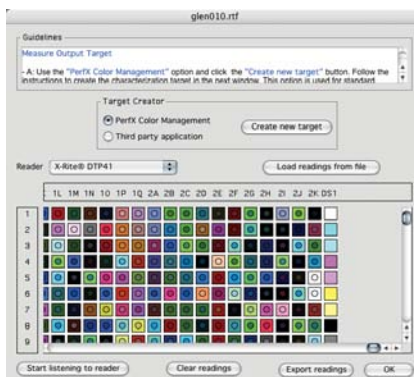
glen010.rtf

Guidelines

Measure Output Target

- A: Use the "PerfX Color Management" option and click the "Create new target" button. Follow the instructions to create the characterization target in the next window. This option is used for standard

Target Creator

PerfX Color Management

Third party application

Create new target

Reader X-Rite® DTP41

Load readings from file

| | 1L | 1M | 1N | 1O | 1P | 1Q | 2A | 2B | 2C | 2D | 2E | 2F | 2G | 2H | 2I | 2J | 2K | DS1 |
|---|---|---|---|---|---|---|---|---|---|---|---|---|---|---|---|---|---|---|
| 1 | | | | | | | | | | | | | | | | | | |
| 2 | | | | | | | | | | | | | | | | | | |
| 3 | | | | | | | | | | | | | | | | | | |
| 4 | | | | | | | | | | | | | | | | | | |
| 5 | | | | | | | | | | | | | | | | | | |
| 6 | | | | | | | | | | | | | | | | | | |
| 7 | | | | | | | | | | | | | | | | | | |
| 8 | | | | | | | | | | | | | | | | | | |
| 9 | | | | | | | | | | | | | | | | | | |

Start listening to reader

Clear readings

Export readings

OK